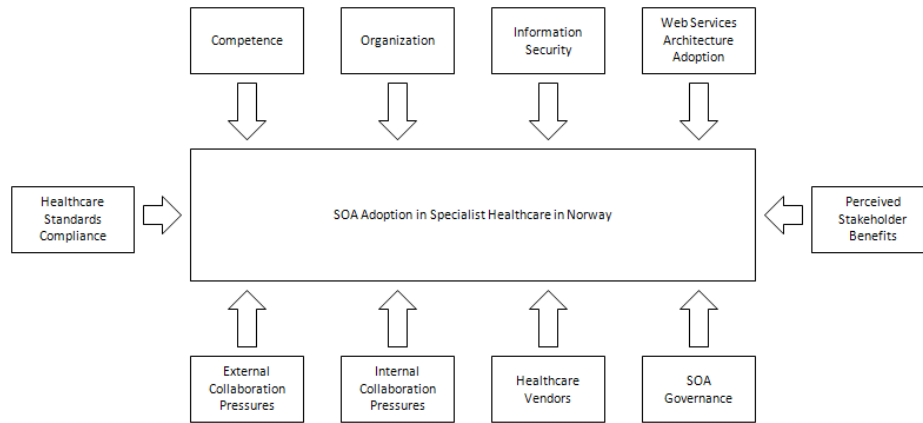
Competence

Organization

Information Security

Web Services Architecture Adoption

Healthcare Standards Compliance

SOA Adoption in Specialist Healthcare in Norway

Perceived Stakeholder Benefits

External Collaboration Pressures

Internal Collaboration Pressures

Healthcare Vendors

SOA Governance